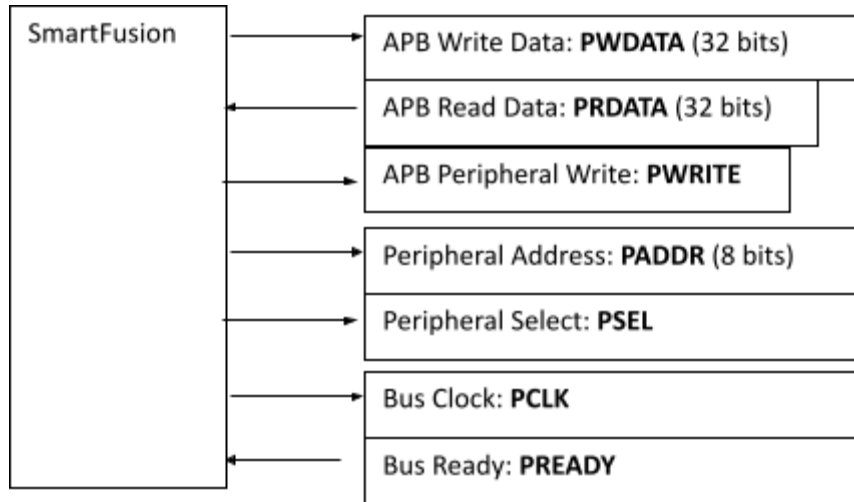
SmartFusion

APB Write Data: PWDATA (32 bits)

APB Read Data: PRDATA (32 bits)

APB Peripheral Write: PWRITE

Peripheral Address: PADDR (8 bits)

Peripheral Select: PSEL

Bus Clock: PCLK

Bus Ready: PREADY